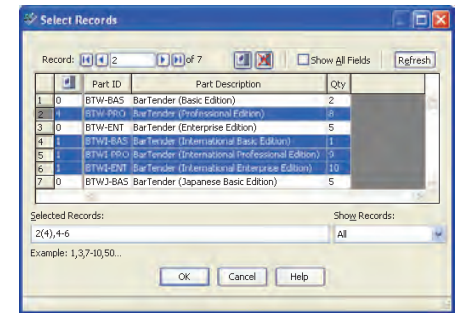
Select Records

Record: 2 of 7

Show All Fields

Refresh

| | | Part ID | Part Description | Qty |
|---|---|---|---|---|
| 1 | 0 | BTW-BAS | BarTender (Basic Edition) | 2 |
| 2 | 4 | BTW-PRO | BarTender (Professional Edition) | 8 |
| 3 | 0 | BTW-ENT | BarTender (Enterprise Edition) | 5 |
| 4 | 1 | BTWI-BAS | BarTender (International Basic Edition) | 1 |
| 5 | 1 | BTWI-PRO | BarTender (International Professional Edition) | 9 |
| 6 | 1 | BTWI-ENT | BarTender (International Enterprise Edition) | 10 |
| 7 | 0 | BTWJ-BAS | BarTender (Japanese Basic Edition) | 5 |

Selected Records:

2(4),4-6

Show Records:

All

Example: 1,3,7-10,50...

OK Cancel Help